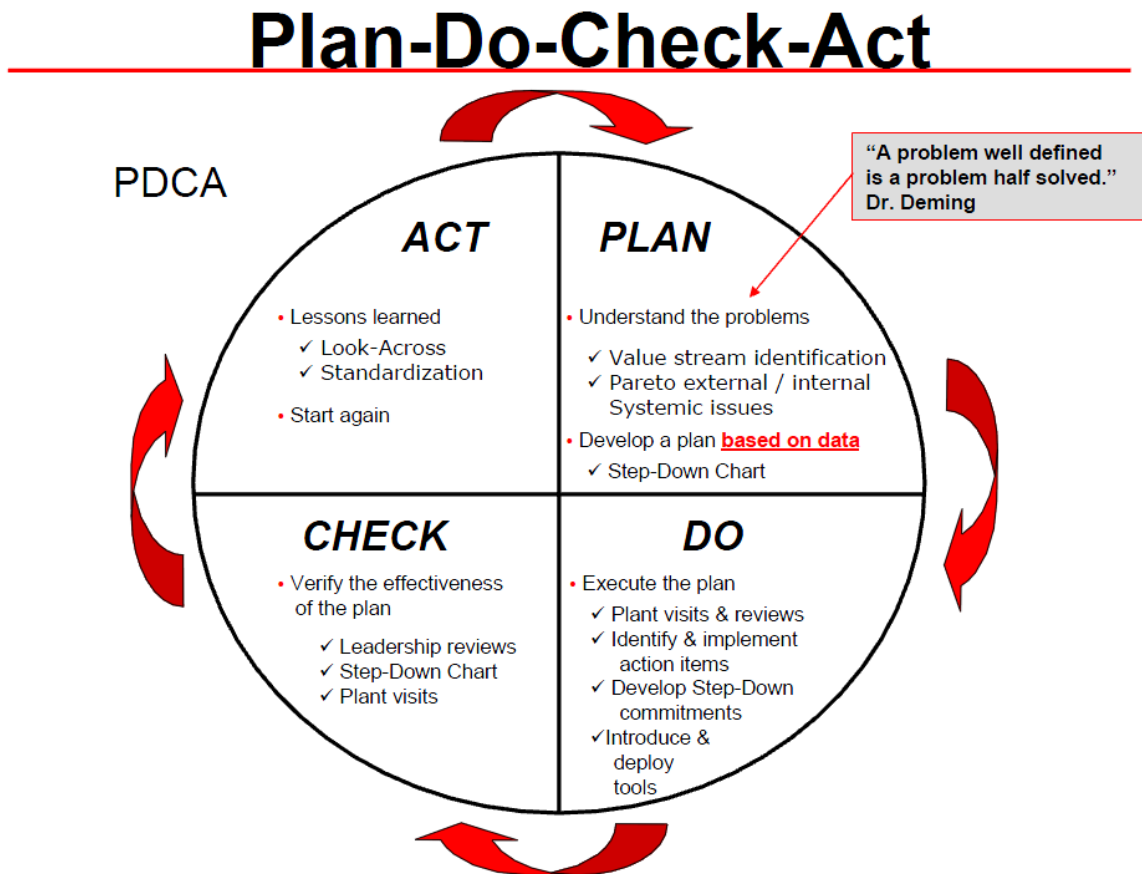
Plan-Do-Check-Act

PDCA

"A problem well defined is a problem half solved." Dr. Deming

ACT

• Lessons learned
✓ Look-Across
✓ Standardization

• Start again

PLAN

• Understand the problems
✓ Value stream identification
✓ Pareto external / internal Systemic issues

• Develop a plan based on data
✓ Step-Down Chart

CHECK

• Verify the effectiveness of the plan
✓ Leadership reviews
✓ Step-Down Chart
✓ Plant visits

DO

• Execute the plan
✓ Plant visits & reviews
✓ Identify & implement action items
✓ Develop Step-Down commitments
✓Introduce & deploy tools